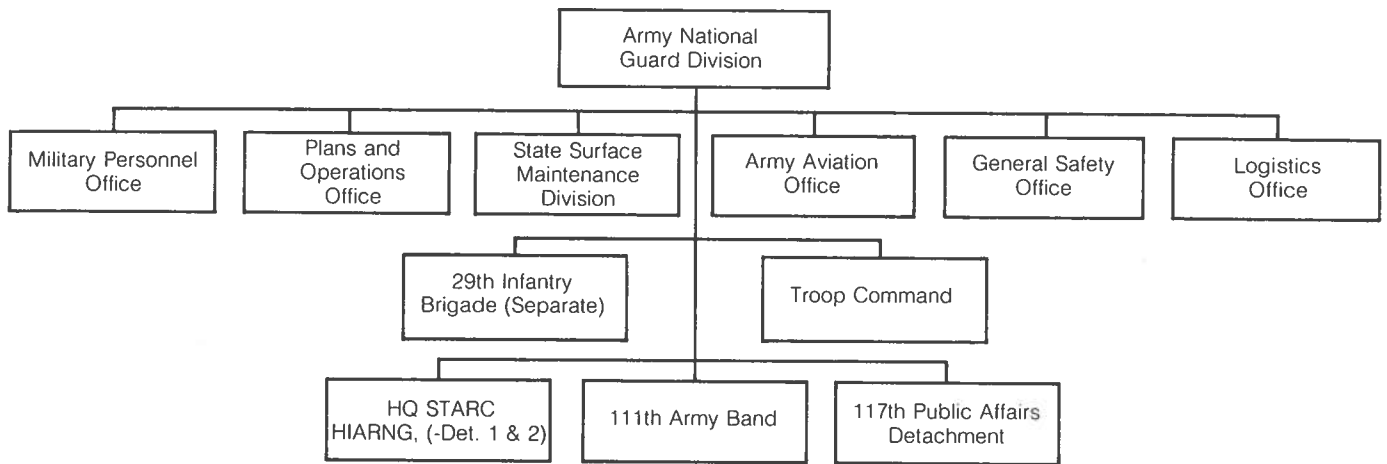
Army National Guard Division

Military Personnel Office

Plans and Operations Office

State Surface Maintenance Division

Army Aviation Office

General Safety Office

Logistics Office

29th Infantry Brigade (Separate)

Troop Command

HQ STARC HIARNG, (-Det. 1 & 2)

111th Army Band

117th Public Affairs Detachment